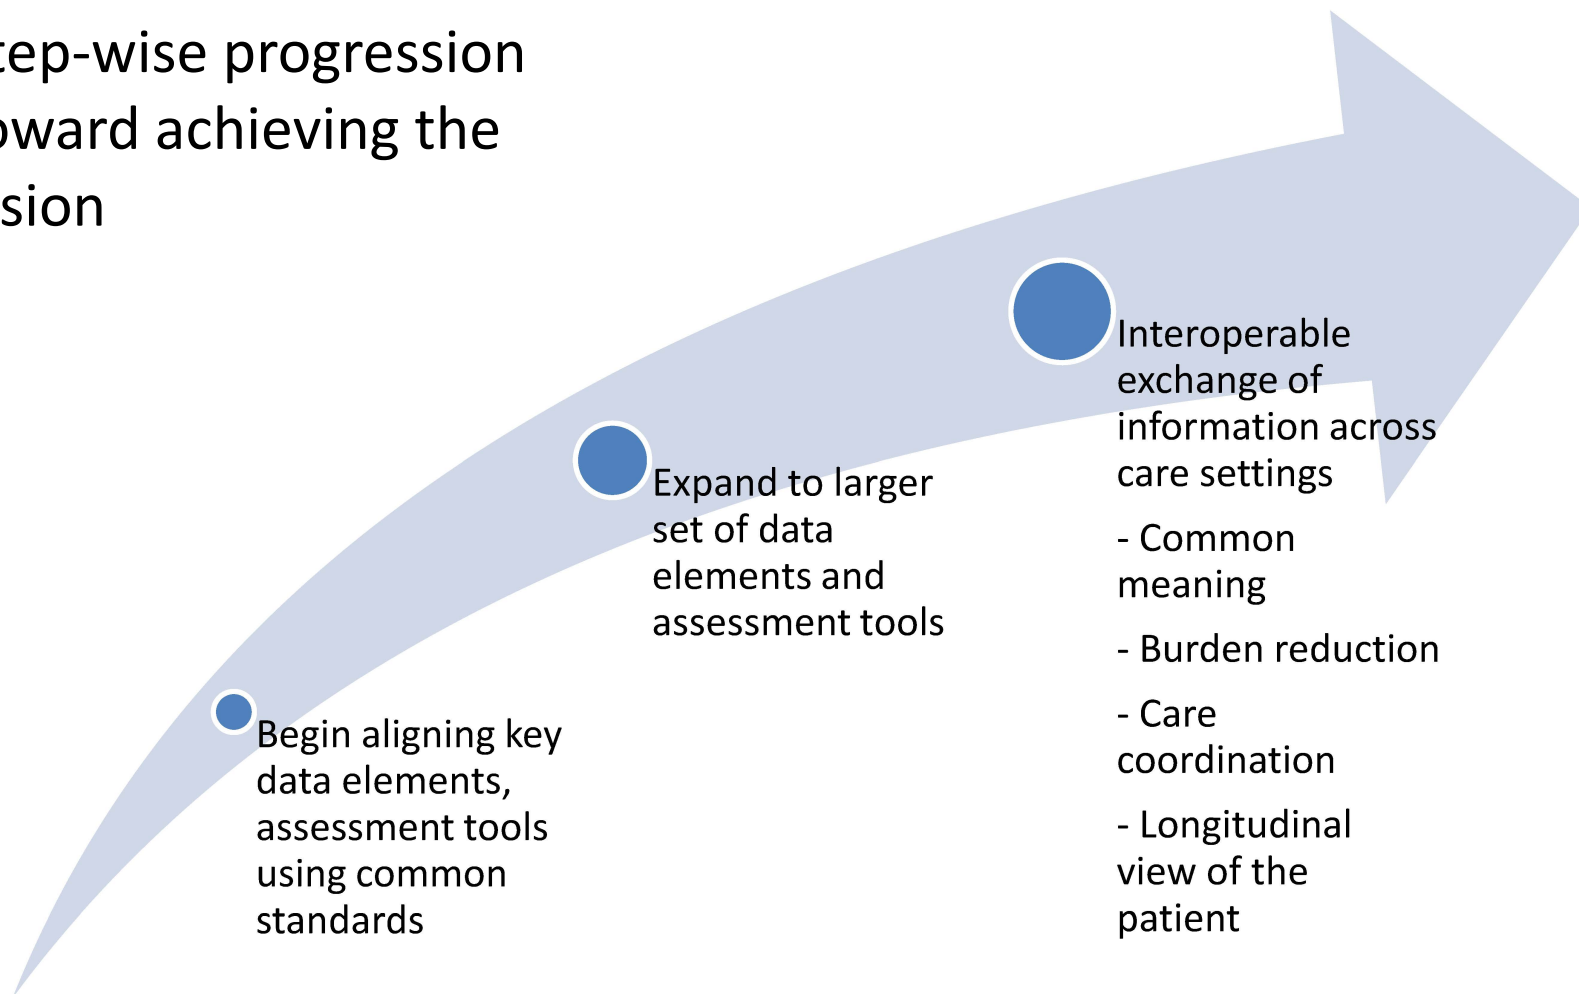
tep-wise progression oward achieving the sion

Begin aligning key data elements, assessment tools using common standards

Expand to larger set of data elements and assessment tools

Interoperable exchange of information across care settings

- Common meaning

- Burden reduction

- Care coordination

- Longitudinal view of the patient